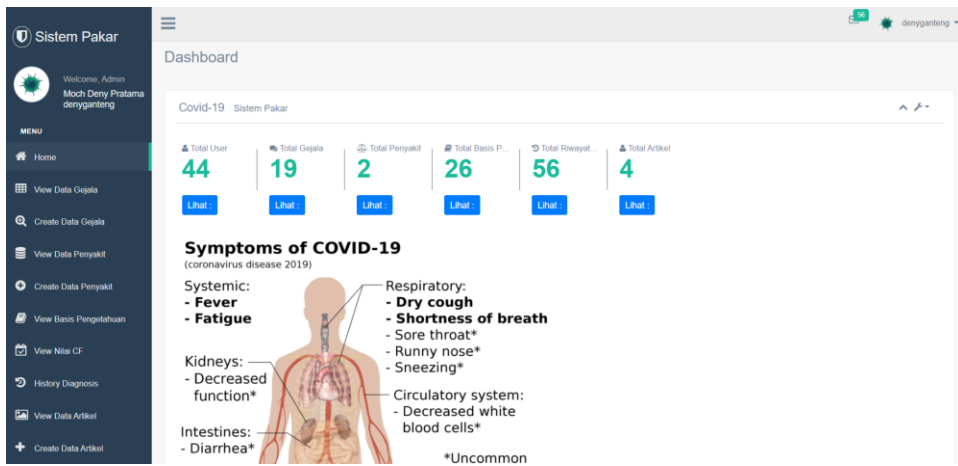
Sistem Pakar

Welcome, Admin
Moch Deny Pratama
denyganteng

MENU

Home
View Data Gejala
Create Data Gejala
View Data Penyakit
Create Data Penyakit
View Basis Pengetahuan
View Nilai CF
History Diagnosis
View Data Artikel
Create Data Artikel

56
denyganteng

Dashboard

Covid-19 Sistem Pakar

| Total User | Total Gejala | Total Penyakit | Total Basis P... | Total Riwayat... | Total Artikel |
|---|---|---|---|---|---|
| 44 | 19 | 2 | 26 | 56 | 4 |
| Lihat : | Lihat : | Lihat : | Lihat : | Lihat : | Lihat : |

Symptoms of COVID-19
(coronavirus disease 2019)

Systemic:
- Fever
- Fatigue

Respiratory:
- Dry cough
- Shortness of breath
- Sore throat*
- Runny nose*
- Sneezing*

Kidneys:
- Decreased function*

Circulatory system:
- Decreased white blood cells*

Intestines:
- Diarrhea*

*Uncommon